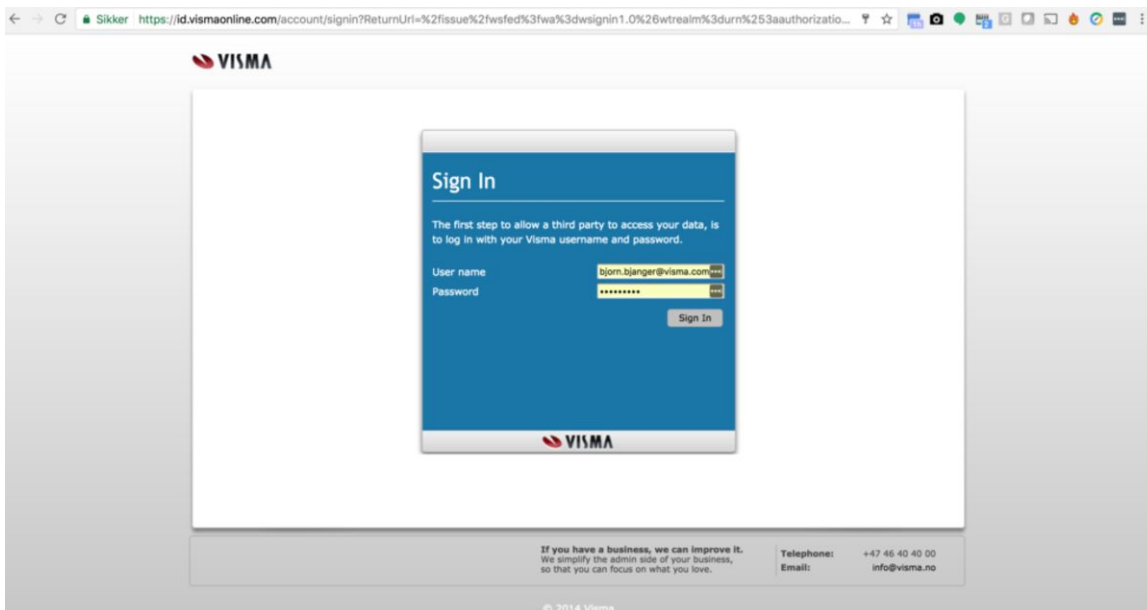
Sikker https://id.vismaonline.com/account/signin?ReturnUrl=%2fissue%2fwsfed%3fwa%3dwsignin1.0%26wtrealm%3durn%253aauthorizatio...

VISMA

Sign In

The first step to allow a third party to access your data, is to log in with your Visma username and password.

User name bjorn.bjanger@visma.com
Password ••••••••••

Sign In

VISMA

If you have a business, we can improve it.
We simplify the admin side of your business, so that you can focus on what you love.

Telephone: +47 46 40 40 00
Email: info@visma.no

© 2014 Visma